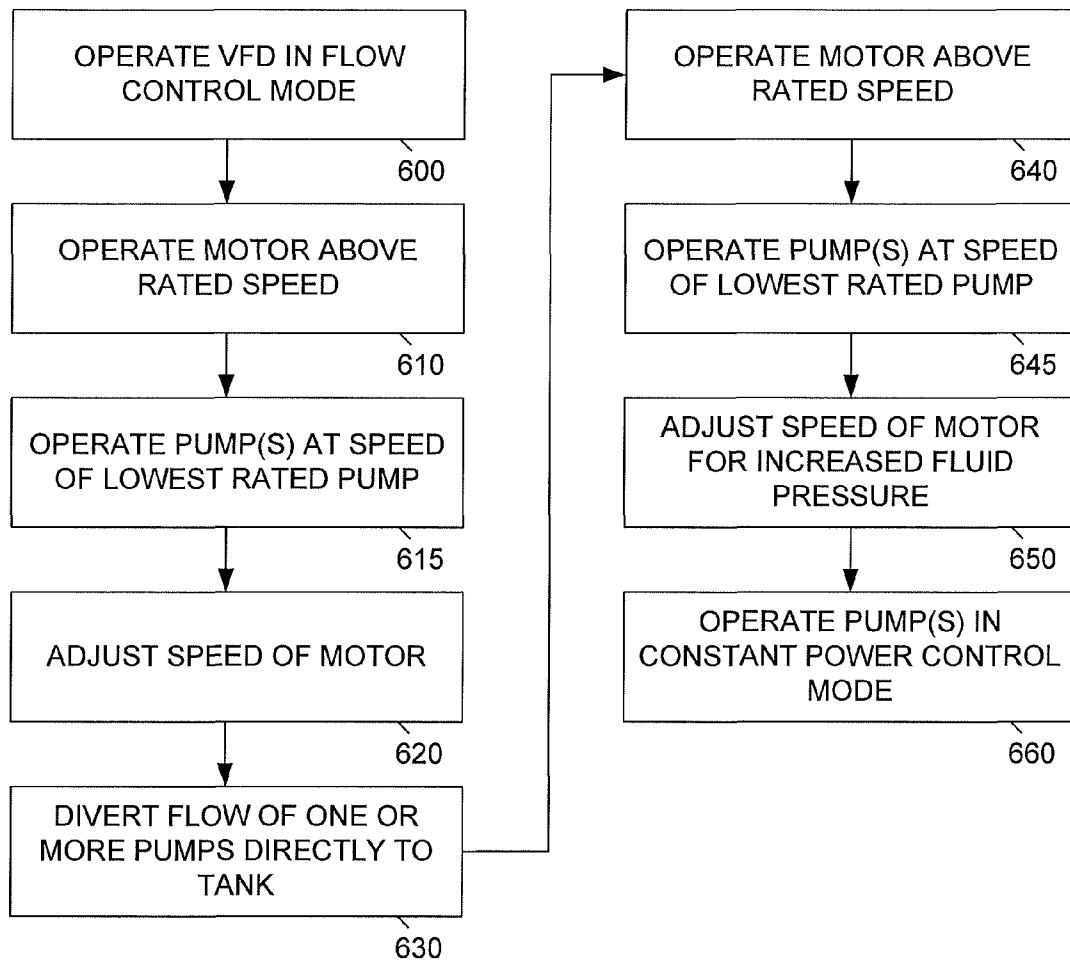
OPERATE VFD IN FLOW CONTROL MODE

600

OPERATE MOTOR ABOVE RATED SPEED

610

OPERATE PUMP(S) AT SPEED OF LOWEST RATED PUMP

615

ADJUST SPEED OF MOTOR

620

DIVERT FLOW OF ONE OR MORE PUMPS DIRECTLY TO TANK

630

OPERATE MOTOR ABOVE RATED SPEED

640

OPERATE PUMP(S) AT SPEED OF LOWEST RATED PUMP

645

ADJUST SPEED OF MOTOR FOR INCREASED FLUID PRESSURE

650

OPERATE PUMP(S) IN CONSTANT POWER CONTROL MODE

660